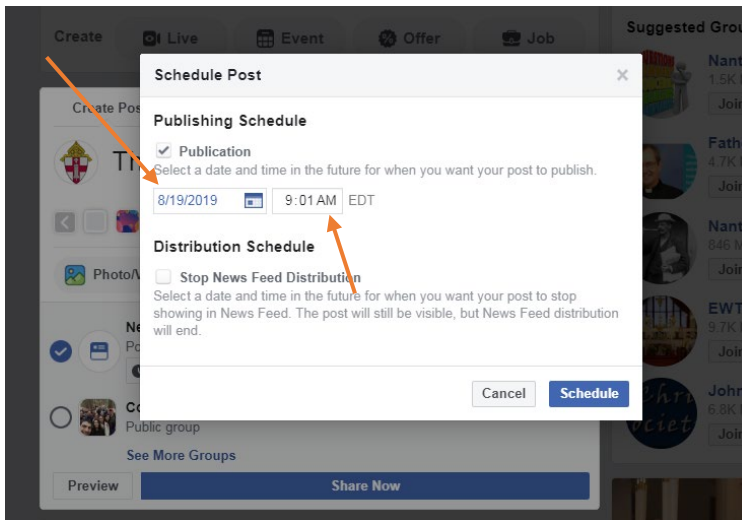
Create Live Event Offer Job

Suggested Grou

Create Pos

Tl

Photo/V

Ne

Po

Co

Public group

See More Groups

Preview

Share Now

Schedule Post

×

Publishing Schedule

Publication

Select a date and time in the future for when you want your post to publish.

8/19/2019

9:01 AM

EDT

Distribution Schedule

Stop News Feed Distribution

Select a date and time in the future for when you want your post to stop showing in News Feed. The post will still be visible, but News Feed distribution will end.

Cancel

Schedule

Nant

1.5K

Join

Fath

4.7K

Join

Nant

846 M

Join

EWT

9.7K

Join

John

6.8K

Join